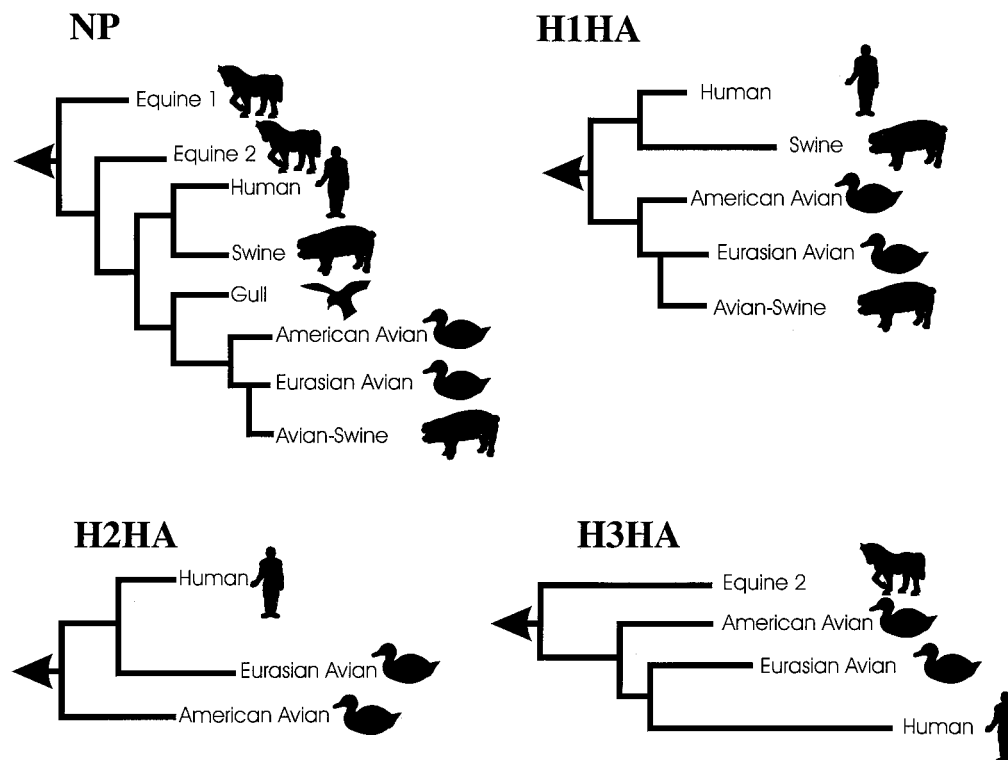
NP

Equine 1
Equine 2
Human
Swine
Gull
American Avian
Eurasian Avian
Avian-Swine

H1HA

Human
Swine
American Avian
Eurasian Avian
Avian-Swine

H2HA

Human
Eurasian Avian
American Avian

H3HA

Equine 2
American Avian
Eurasian Avian
Human